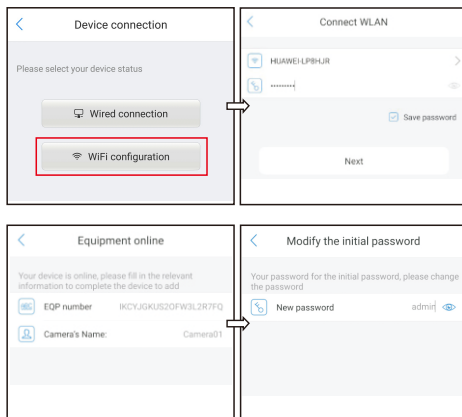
Device connection

Please select your device status

Wired connection

WiFi configuration

Connect WLAN

HUAWEI-LP8HJR

.........

Save password

Next

Equipment online

Your device is online, please fill in the relevant information to complete the device to add

EQP number IKCYJGKUS2OFW3L2R7FQ

Camera's Name: Camera01

Modify the initial password

Your password for the initial password, please change the password

New password admin